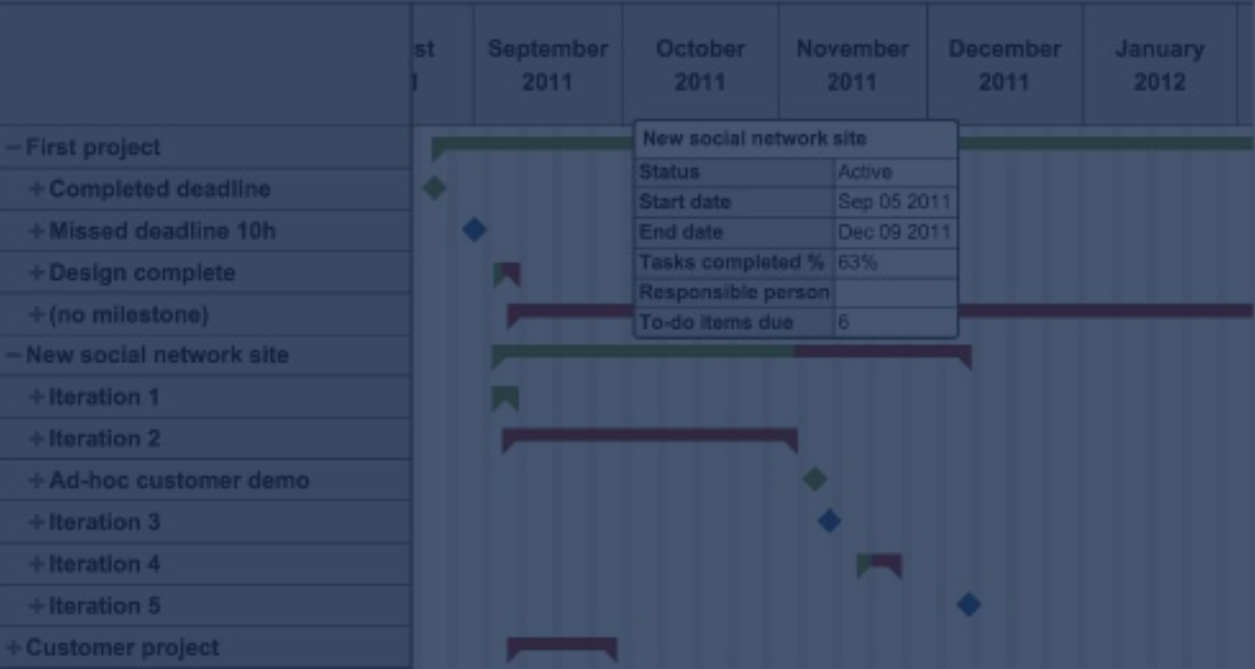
| st | September 2011 | October 2011 | November 2011 | December 2011 | January 2012 |
|---|---|---|---|---|---|

−First project
+Completed deadline
+Missed deadline 10h
+Design complete
+(no milestone)
−New social network site
+Iteration 1
+Iteration 2
+Ad-hoc customer demo
+Iteration 3
+Iteration 4
+Iteration 5
+Customer project

New social network site

| Status | Active |
|---|---|
| Start date | Sep 05 2011 |
| End date | Dec 09 2011 |
| Tasks completed % | 63% |
| Responsible person | |
| To-do items due | 6 |